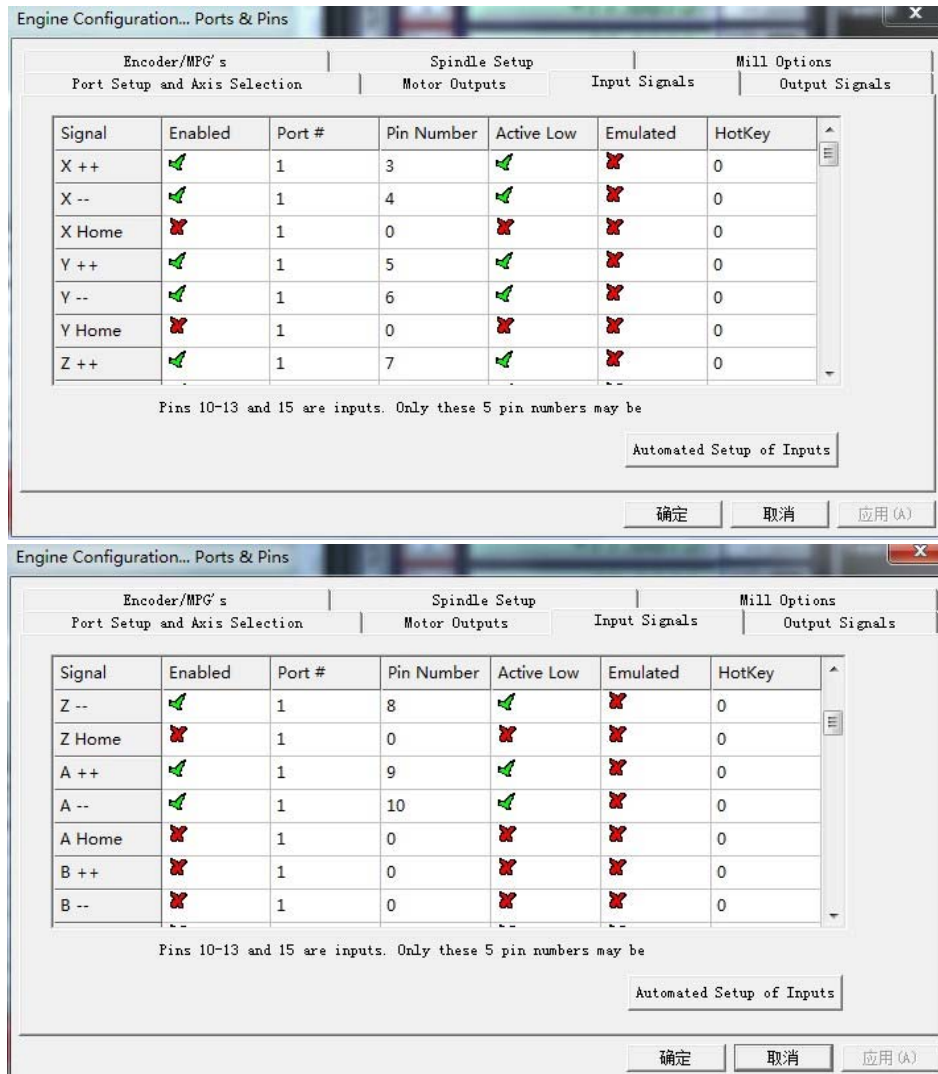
Engine Configuration... Ports & Pins

Encoder/MPG's
Spindle Setup
Mill Options
Port Setup and Axis Selection
Motor Outputs
Input Signals
Output Signals

| Signal | Enabled | Port # | Pin Number | Active Low | Emulated | HotKey |
|---|---|---|---|---|---|---|
| X ++ | ✓ | 1 | 3 | ✓ | ✗ | 0 |
| X -- | ✓ | 1 | 4 | ✓ | ✗ | 0 |
| X Home | ✗ | 1 | 0 | ✗ | ✗ | 0 |
| Y ++ | ✓ | 1 | 5 | ✓ | ✗ | 0 |
| Y -- | ✓ | 1 | 6 | ✓ | ✗ | 0 |
| Y Home | ✗ | 1 | 0 | ✗ | ✗ | 0 |
| Z ++ | ✓ | 1 | 7 | ✓ | ✗ | 0 |

Pins 10-13 and 15 are inputs. Only these 5 pin numbers may be

Automated Setup of Inputs

确定 取消 应用(A)

Engine Configuration... Ports & Pins

Encoder/MPG's
Spindle Setup
Mill Options
Port Setup and Axis Selection
Motor Outputs
Input Signals
Output Signals

| Signal | Enabled | Port # | Pin Number | Active Low | Emulated | HotKey |
|---|---|---|---|---|---|---|
| Z -- | ✓ | 1 | 8 | ✓ | ✗ | 0 |
| Z Home | ✗ | 1 | 0 | ✗ | ✗ | 0 |
| A ++ | ✓ | 1 | 9 | ✓ | ✗ | 0 |
| A -- | ✓ | 1 | 10 | ✓ | ✗ | 0 |
| A Home | ✗ | 1 | 0 | ✗ | ✗ | 0 |
| B ++ | ✗ | 1 | 0 | ✗ | ✗ | 0 |
| B -- | ✗ | 1 | 0 | ✗ | ✗ | 0 |

Pins 10-13 and 15 are inputs. Only these 5 pin numbers may be

Automated Setup of Inputs

确定 取消 应用(A)